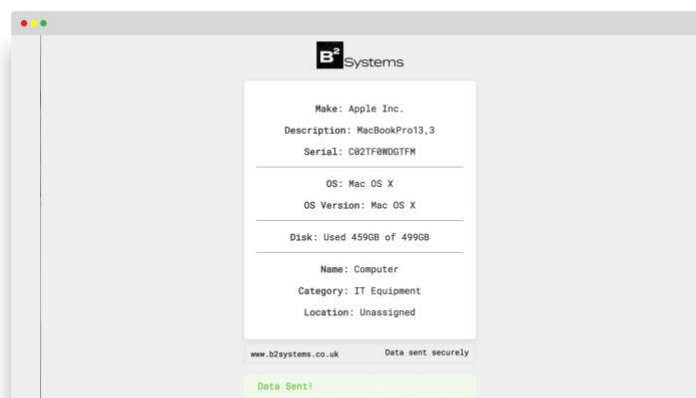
$B^2$ Systems

Make: Apple Inc.

Description: MacBookPro13,3

Serial: C02TF0WDGTFM

OS: Mac OS X

OS Version: Mac OS X

Disk: Used 459GB of 499GB

Name: Computer

Category: IT Equipment

Location: Unassigned

www.b2systems.co.uk

Data sent securely

Data Sent!